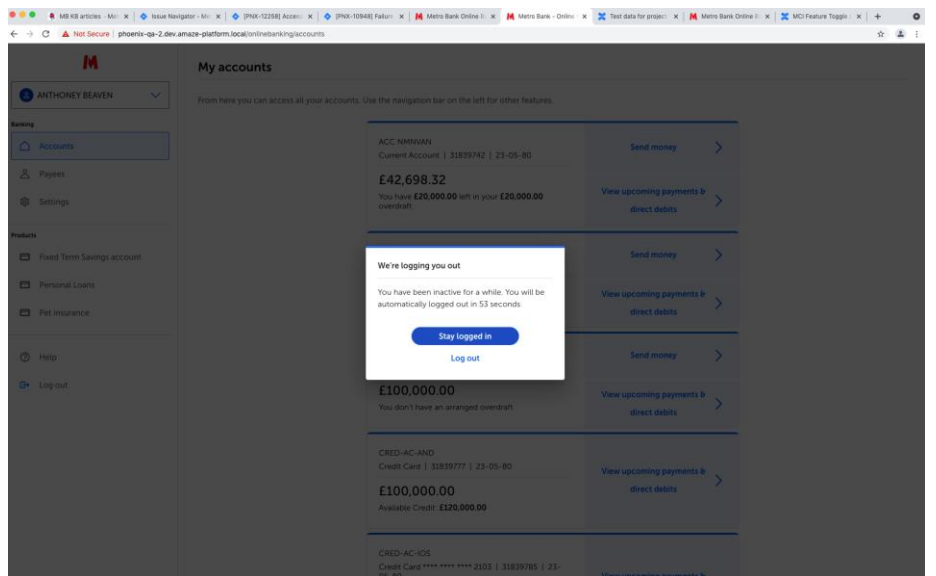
MB KB articles - Me | Issue Navigator - Me | [PNX-12258] Accou | [PNX-10948] Failure | Metro Bank Online | Metro Bank - Online | Test data for project | Metro Bank Online | MCI Feature Toggle

Not Secure | phoenix-qa-2.dev.amaze-platform.local/onlinebanking/accounts

M

ANTHONEY BEAVEN

Banking

Accounts

Payees

Settings

Products

Fixed Term Savings account

Personal Loans

Pet insurance

Help

Log out

My accounts

From here you can access all your accounts. Use the navigation bar on the left for other features.

ACC NMNVAN
Current Account | 31839742 | 23-05-80

£42,698.32
You have £20,000.00 left in your £20,000.00 overdraft.

Send money

View upcoming payments & direct debits

Send money

View upcoming payments & direct debits

Send money

£100,000.00
You don't have an arranged overdraft

View upcoming payments & direct debits

CRED-AC-AND
Credit Card | 31839777 | 23-05-80

£100,000.00
Available Credit: £120,000.00

View upcoming payments & direct debits

CRED-AC-IOS
Credit Card **** **** **** 2103 | 31839785 | 23-05-80

We're logging you out

You have been inactive for a while. You will be automatically logged out in 53 seconds.

Stay logged in

Log out